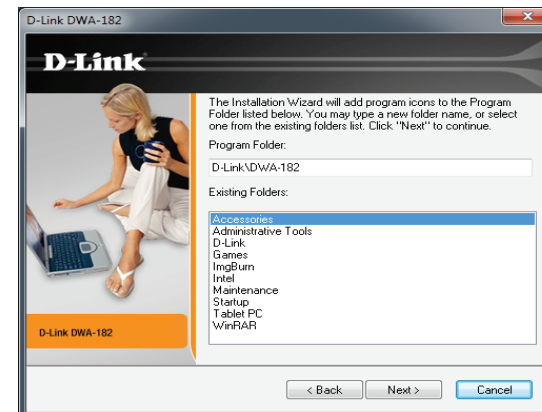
D-Link DWA-182

D-Link

The Installation Wizard will add program icons to the Program Folder listed below. You may type a new folder name, or select one from the existing folders list. Click "Next" to continue.

Program Folder:

D-Link\DWA-182

Existing Folders:

Accessories
Administrative Tools
D-Link
Games
ImgBurn
Intel
Maintenance
Startup
Tablet PC
WinRAR

D-Link DWA-182

< Back
Next >
Cancel